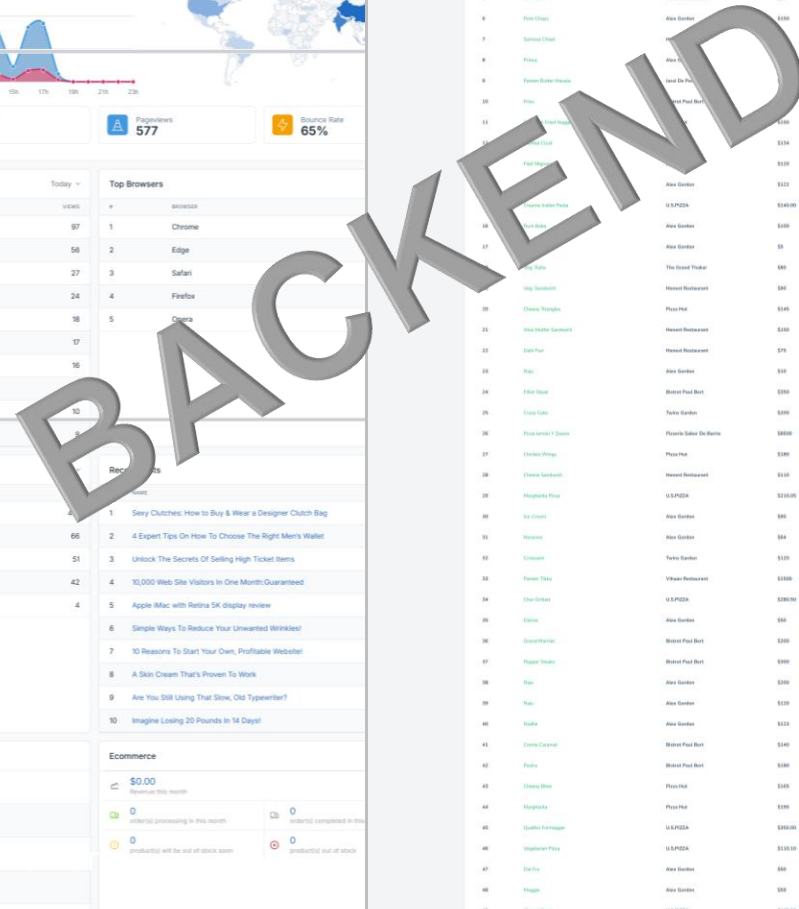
BACKEND

15h 17h 19h 21h 23h

Pageviews
577

Bounce Rate
65%

Today

VIEWS
97
56
27
24
18
17
16
10
9

Top Browsers

| # | BROWSER |
|---|---|
| 1 | Chrome |
| 2 | Edge |
| 3 | Safari |
| 4 | Firefox |
| 5 | Opera |

66
51
42
4

Recent Posts

NAME
1 Sexy Clutches: How to Buy & Wear a Designer Clutch Bag
2 4 Expert Tips On How To Choose The Right Men's Wallet
3 Unlock The Secrets Of Selling High Ticket Items
4 10,000 Web Site Visitors In One Month:Guaranteed
5 Apple iMac with Retina 5K display review
6 Simple Ways To Reduce Your Unwanted Wrinkles!
7 10 Reasons To Start Your Own, Profitable Website!
8 A Skin Cream That's Proven To Work
9 Are You Still Using That Slow, Old Typewriter?
10 Imagine Losing 20 Pounds In 14 Days!

Ecommerce

$0.00
Revenue this month

0
order(s) processing in this month

0
order(s) completed in this

0
product(s) will be out of stock soon

0
product(s) out of stock

| | | | |
|---|---|---|---|
| 6 | Pom Chaps | Alex Gordon | $150 |
| 7 | Samosa Chaat | | |
| 8 | Pizza | Alex | |
| 9 | Paneer Butter Masala | Jacd De Pe | |
| 10 | Fries | Bistrot Paul Bert | |
| 11 | | | $150 |
| 12 | | | $134 |
| 13 | | | $120 |
| 14 | | Alex Gordon | $122 |
| 15 | Creamy Italian Pasta | U.S.PIZZA | $140.00 |
| 16 | | Alex Gordon | $100 |
| 17 | | Alex Gordon | $5 |
| 18 | Veg. Rolls | The Grand Thakar | $80 |
| 19 | Veg. Sandwich | Honest Restaurant | $90 |
| 20 | Cheesy Triangles | Pizza Hut | $145 |
| 21 | Veg Mutter Sandwich | Honest Restaurant | $160 |
| 22 | Dahi Puri | Honest Restaurant | $75 |
| 23 | Rajs | Alex Gordon | $10 |
| 24 | Fillet Steak | Bistrot Paul Bert | $350 |
| 25 | Crazy Cake | Twins Garden | $200 |
| 26 | Pizza Jamón Y Queso | Pizzeria Sabor De Barrio | $8000 |
| 27 | Chicken Wings | Pizza Hut | $180 |
| 28 | Cheese Sandwich | Honest Restaurant | $110 |
| 29 | Margherita Pizza | U.S.PIZZA | $210.05 |
| 30 | Ice Cream | Alex Gordon | $80 |
| 31 | Parotas | Alex Gordon | $64 |
| 32 | Croissant | Twins Garden | $120 |
| 33 | Paneer Tikky | Vihaan Restaurant | $1500 |
| 34 | Chai Grilled | U.S.PIZZA | $280.50 |
| 35 | Dalini | Alex Gordon | $50 |
| 36 | Grand Marnier | Bistrot Paul Bert | $200 |
| 37 | Pepper Steaks | Bistrot Paul Bert | $300 |
| 38 | Rasi | Alex Gordon | $200 |
| 39 | Nuts | Alex Gordon | $120 |
| 40 | Rodha | Alex Gordon | $123 |
| 41 | Creme Caramel | Bistrot Paul Bert | $140 |
| 42 | Pastry | Bistrot Paul Bert | $180 |
| 43 | Cheesy Bites | Pizza Hut | $165 |
| 44 | Margherita | Pizza Hut | $199 |
| 45 | Quattro Formaggie | U.S.PIZZA | $350.00 |
| 46 | Vegetarian Pizza | U.S.PIZZA | $110.10 |
| 47 | Dal Fry | Alex Gordon | $50 |
| 48 | Maggie | Alex Gordon | $50 |